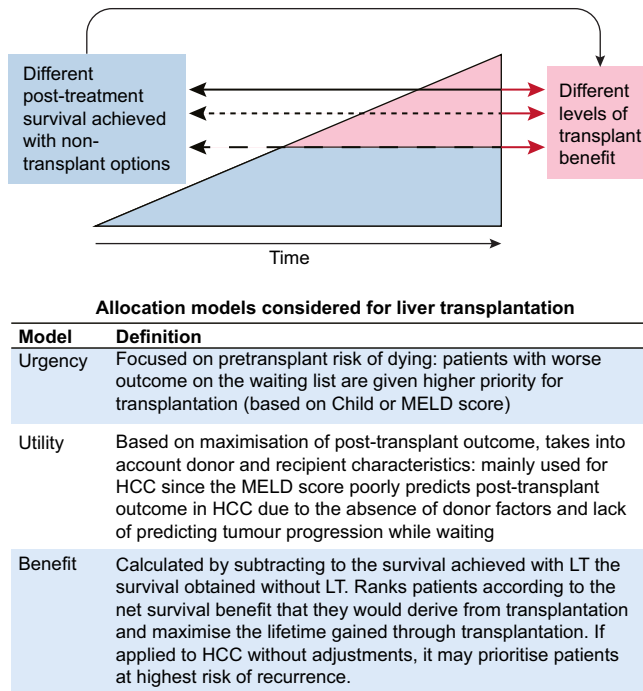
Different post-treatment survival achieved with non-transplant options

Different levels of transplant benefit

Time

**Allocation models considered for liver transplantation**

| Model | Definition |
|---|---|
| Urgency | Focused on pretransplant risk of dying: patients with worse outcome on the waiting list are given higher priority for transplantation (based on Child or MELD score) |
| Utility | Based on maximisation of post-transplant outcome, takes into account donor and recipient characteristics: mainly used for HCC since the MELD score poorly predicts post-transplant outcome in HCC due to the absence of donor factors and lack of predicting tumour progression while waiting |
| Benefit | Calculated by subtracting to the survival achieved with LT the survival obtained without LT. Ranks patients according to the net survival benefit that they would derive from transplantation and maximise the lifetime gained through transplantation. If applied to HCC without adjustments, it may prioritise patients at highest risk of recurrence. |